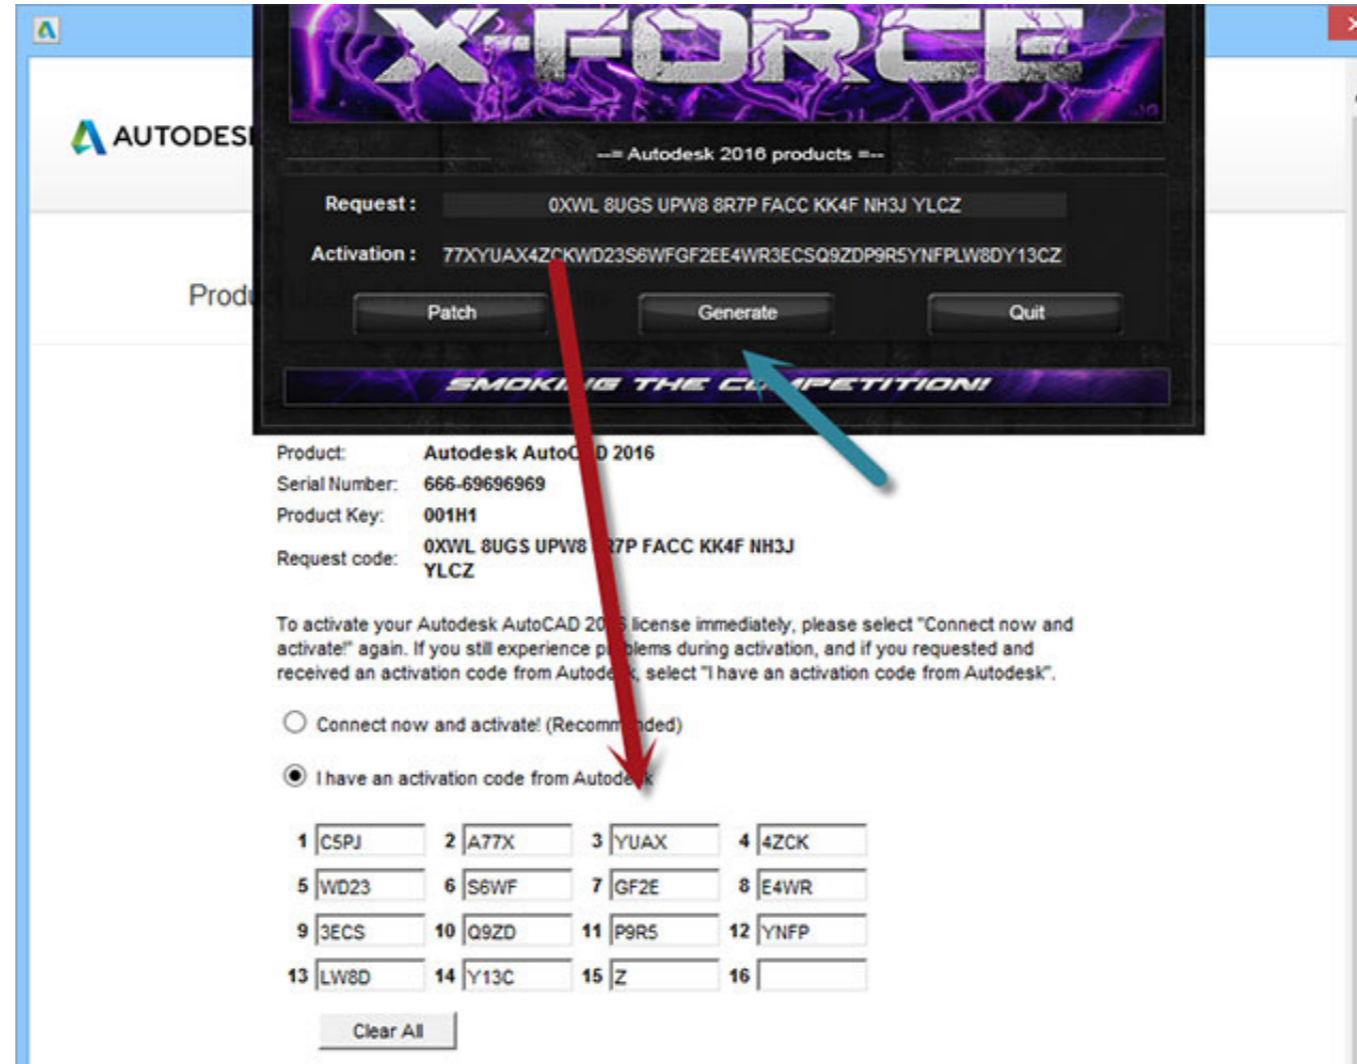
AUTODESK

Prod

X-FORCE

-= Autodesk 2016 products =-

Request : 0XWL 8UGS UPW8 8R7P FACC KK4F NH3J YLCZ

Activation : 77XYUAX4ZCKWD23S6WFGF2EE4WR3ECSQ9ZDP9R5YNFPLW8DY13CZ

Patch Generate Quit

SMOKING THE COMPETITION!

| | |
|---|---|
| Product: | Autodesk AutoCAD 2016 |
| Serial Number: | 666-69696969 |
| Product Key: | 001H1 |
| Request code: | 0XWL 8UGS UPW8 8R7P FACC KK4F NH3J YLCZ |

To activate your Autodesk AutoCAD 2016 license immediately, please select "Connect now and activate!" again. If you still experience problems during activation, and if you requested and received an activation code from Autodesk, select "I have an activation code from Autodesk".

Connect now and activate! (Recommended)

I have an activation code from Autodesk

| | | | | | | | |
|---|---|---|---|---|---|---|---|
| 1 | C5PJ | 2 | A77X | 3 | YUAX | 4 | 4ZCK |
| 5 | WD23 | 6 | S6WF | 7 | GF2E | 8 | E4WR |
| 9 | 3ECS | 10 | Q9ZD | 11 | P9R5 | 12 | YNFP |
| 13 | LW8D | 14 | Y13C | 15 | Z | 16 | |

Clear All